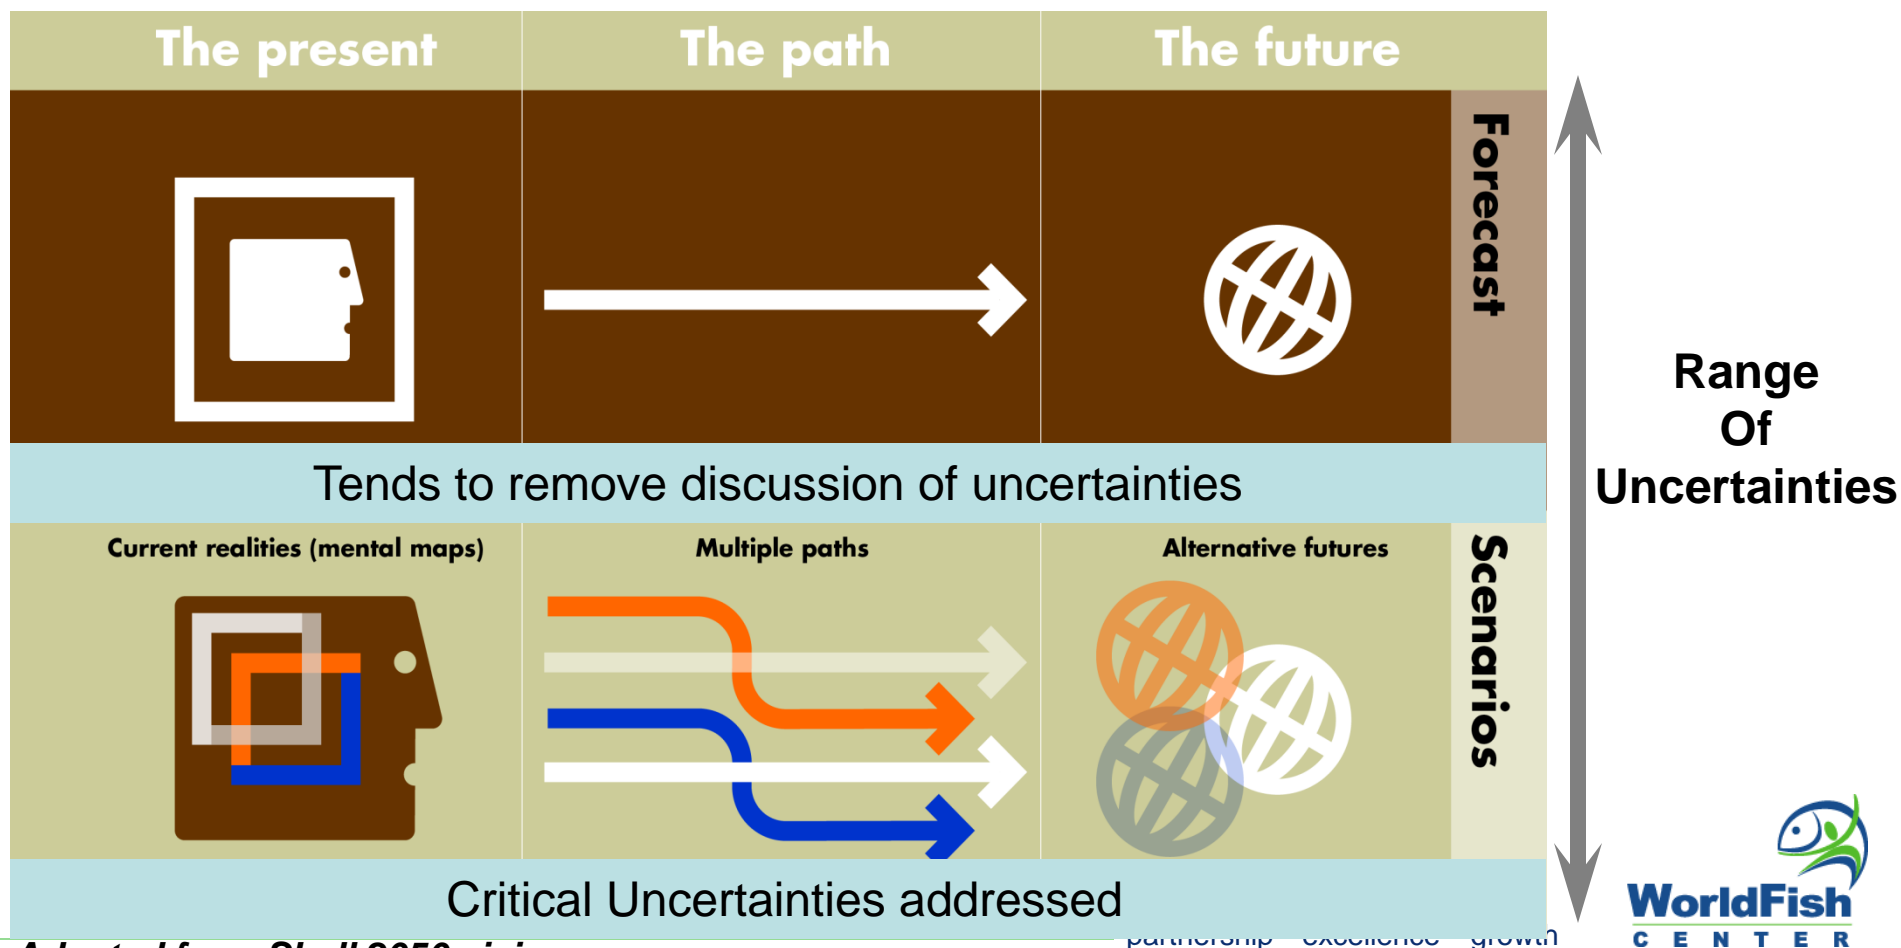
The present | The path | The future

Forecast

Tends to remove discussion of uncertainties

Current realities (mental maps)

Multiple paths

Alternative futures

Scenarios

Critical Uncertainties addressed

Range Of Uncertainties

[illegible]

partnership excellence growth

WorldFish CENTER